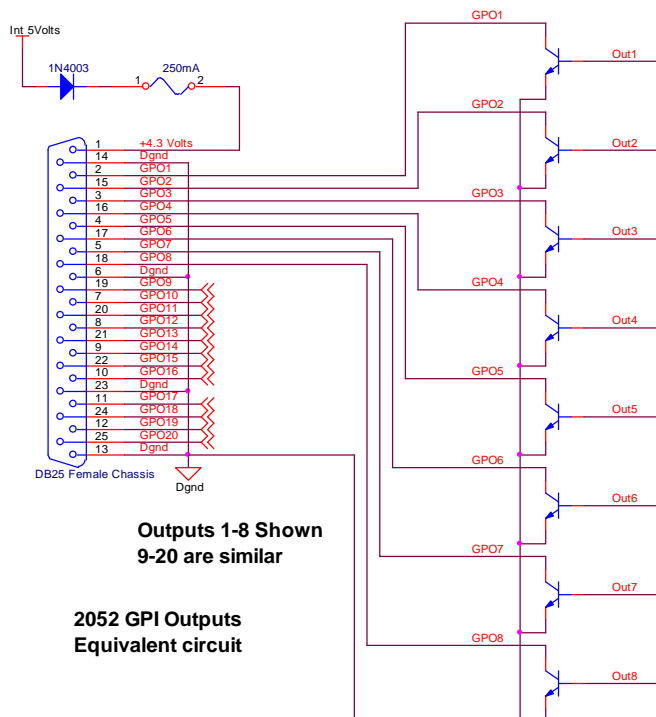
Int 5Volts

1N4003

1 250mA 2

1 +4.3 Volts
14 Dgnd
2 GPO1
15 GPO2
3 GPO3
16 GPO4
4 GPO5
17 GPO6
5 GPO7
18 GPO8
6 Dgnd
19 GPO9
7 GPO10
20 GPO11
8 GPO12
21 GPO13
9 GPO14
22 GPO15
10 GPO16
23 Dgnd
11 GPO17
24 GPO18
12 GPO19
25 GPO20
13 Dgnd

DB25 Female Chassis

Dgnd

GPO1 Out1
GPO2 Out2
GPO3 Out3
GPO4 Out4
GPO5 Out5
GPO6 Out6
GPO7 Out7
GPO8 Out8

Outputs 1-8 Shown
9-20 are similar

2052 GPI Outputs
Equivalent circuit